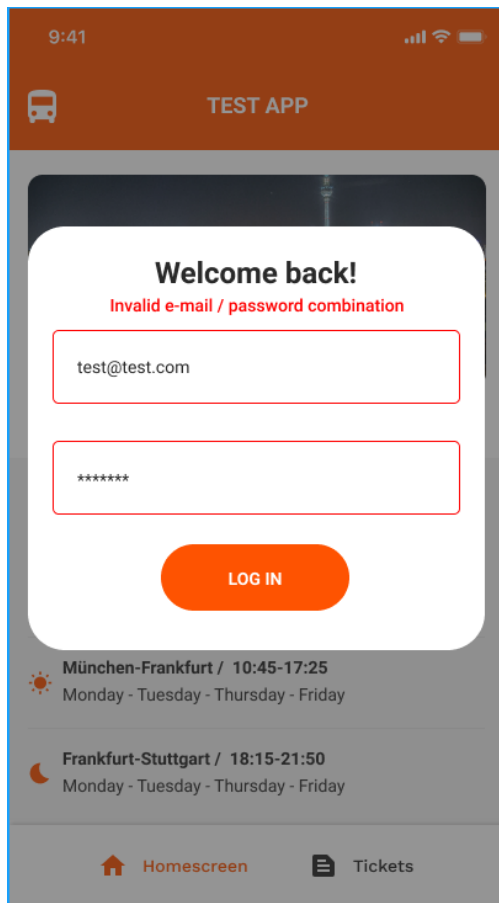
9:41

TEST APP

Welcome back!
Invalid e-mail / password combination

test@test.com

*******

LOG IN

München-Frankfurt / 10:45-17:25
Monday - Tuesday - Thursday - Friday

Frankfurt-Stuttgart / 18:15-21:50
Monday - Tuesday - Thursday - Friday

Homescreen
Tickets